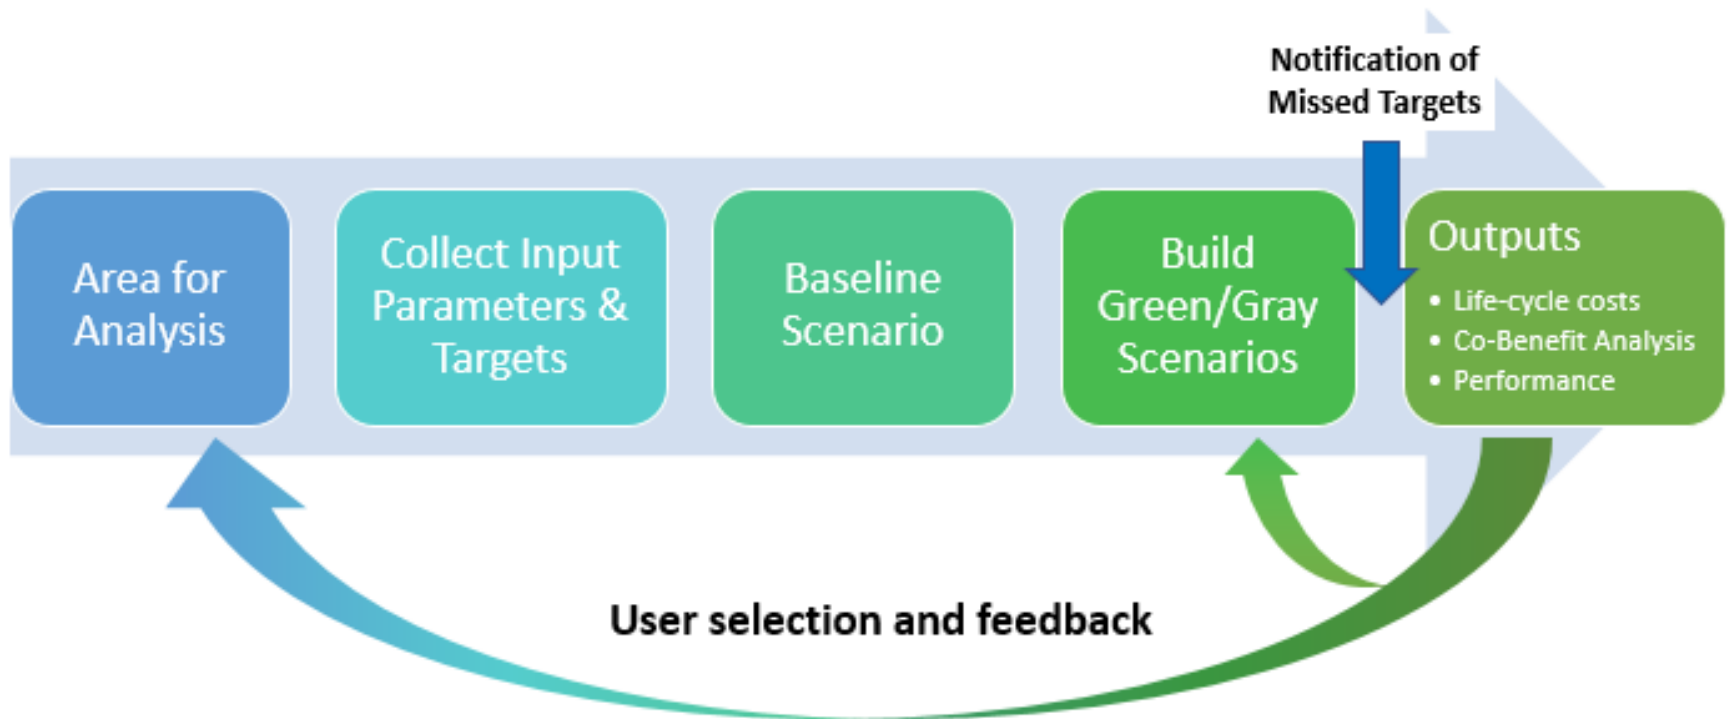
Notification of Missed Targets

Area for Analysis

Collect Input Parameters & Targets

Baseline Scenario

Build Green/Gray Scenarios

Outputs

• Life-cycle costs
• Co-Benefit Analysis
• Performance

User selection and feedback